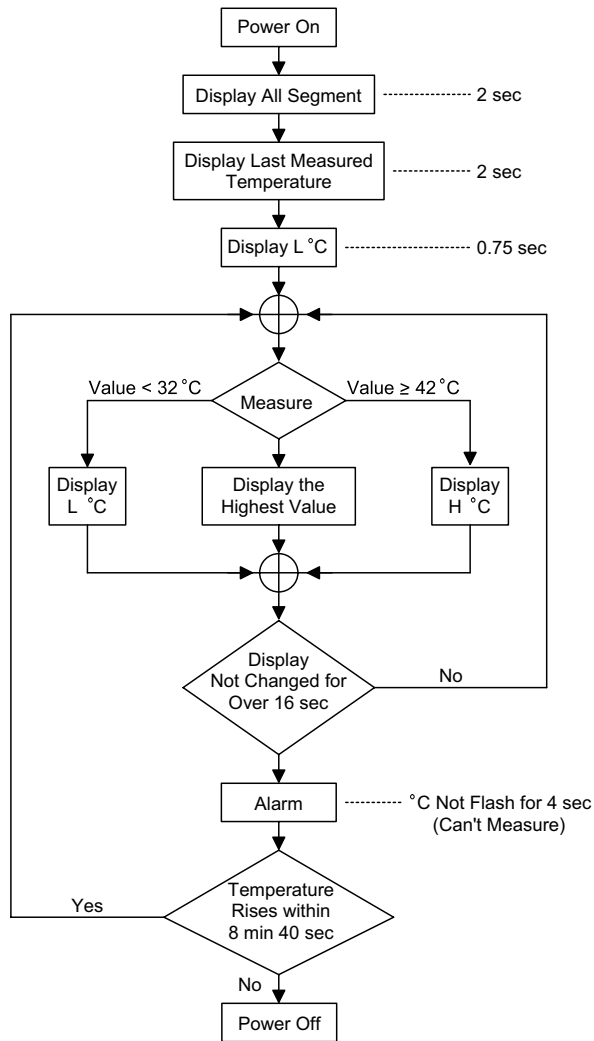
Power On

Display All Segment

2 sec

Display Last Measured Temperature

2 sec

Display L °C

0.75 sec

Value < 32 °C

Measure

Value ≥ 42 °C

Display L °C

Display the Highest Value

Display H °C

Display Not Changed for Over 16 sec

No

Alarm

°C Not Flash for 4 sec (Can't Measure)

Yes

Temperature Rises within 8 min 40 sec

No

Power Off